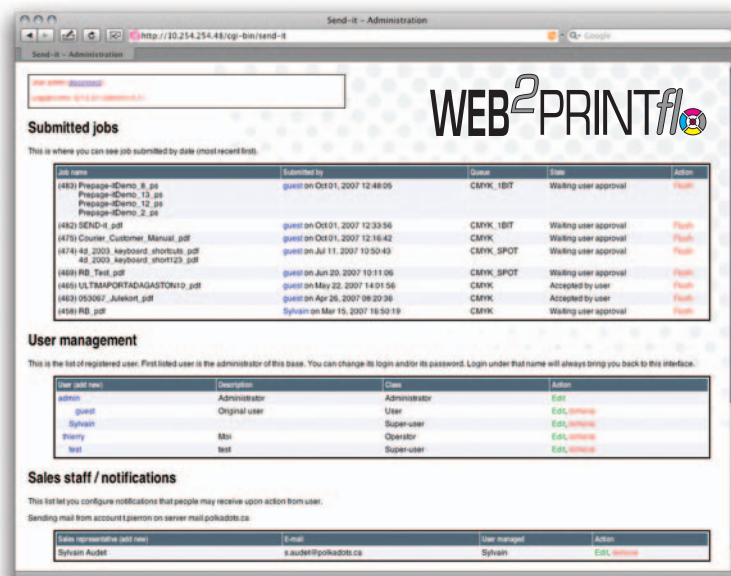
Send-it - Administration

http://10.254.254.48/cgi-bin/send-it

Google

Send-it - Administration

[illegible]

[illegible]

WEB2PRINTflo

Submitted jobs

This is where you can see job submitted by date (most recent first).

| Job name | Submitted by | Queue | State | Action |
|---|---|---|---|---|
| (483) Prepage-itDemo_6_ps Prepage-itDemo_13_ps Prepage-itDemo_12_ps Prepage-itDemo_2_ps | guest on Oct 01, 2007 12:48:05 | CMYK_1BIT | Waiting user approval | Flush |
| (482) SEND-it_pdf | guest on Oct 01, 2007 12:33:56 | CMYK_1BIT | Waiting user approval | Flush |
| (475) Courier_Customer_Manual_pdf | guest on Oct 01, 2007 12:16:42 | CMYK | Waiting user approval | Flush |
| (474) 4d_2003_keyboard_shortcuts_pdf 4d_2003_keyboard_short123_pdf | guest on Jul 11, 2007 10:50:43 | CMYK_SPOT | Waiting user approval | Flush |
| (469) RB_Test_pdf | guest on Jun 20, 2007 10:11:06 | CMYK_SPOT | Waiting user approval | Flush |
| (465) ULTIMAPORTADAGASTON10_pdf | guest on May 22, 2007 14:01:56 | CMYK | Accepted by user | Flush |
| (463) 053067_Julekort_pdf | guest on Apr 26, 2007 09:20:36 | CMYK | Accepted by user | Flush |
| (458) RB_pdf | Sylvain on Mar 15, 2007 16:50:19 | CMYK | Waiting user approval | Flush |

User management

This is the list of registered user. First listed user is the administrator of this base. You can change its login and/or its password. Login under that name will always bring you back to this interface.

| User (add new) | Description | Class | Action |
|---|---|---|---|
| admin | Administrator | Administrator | Edit |
| guest | Original user | User | Edit, remove |
| Sylvain | | Super-user | Edit, remove |
| thierry | Moi | Operator | Edit, remove |
| test | test | Super-user | Edit, remove |

Sales staff / notifications

This list let you configure notifications that people may receive upon action from user.

Sending mail from account t.pierron on server mail.polkadots.ca

| Sales representative (add new) | E-mail | User managed | Action |
|---|---|---|---|
| Sylvain Audet | s.audet@polkadots.ca | Sylvain | Edit, remove |